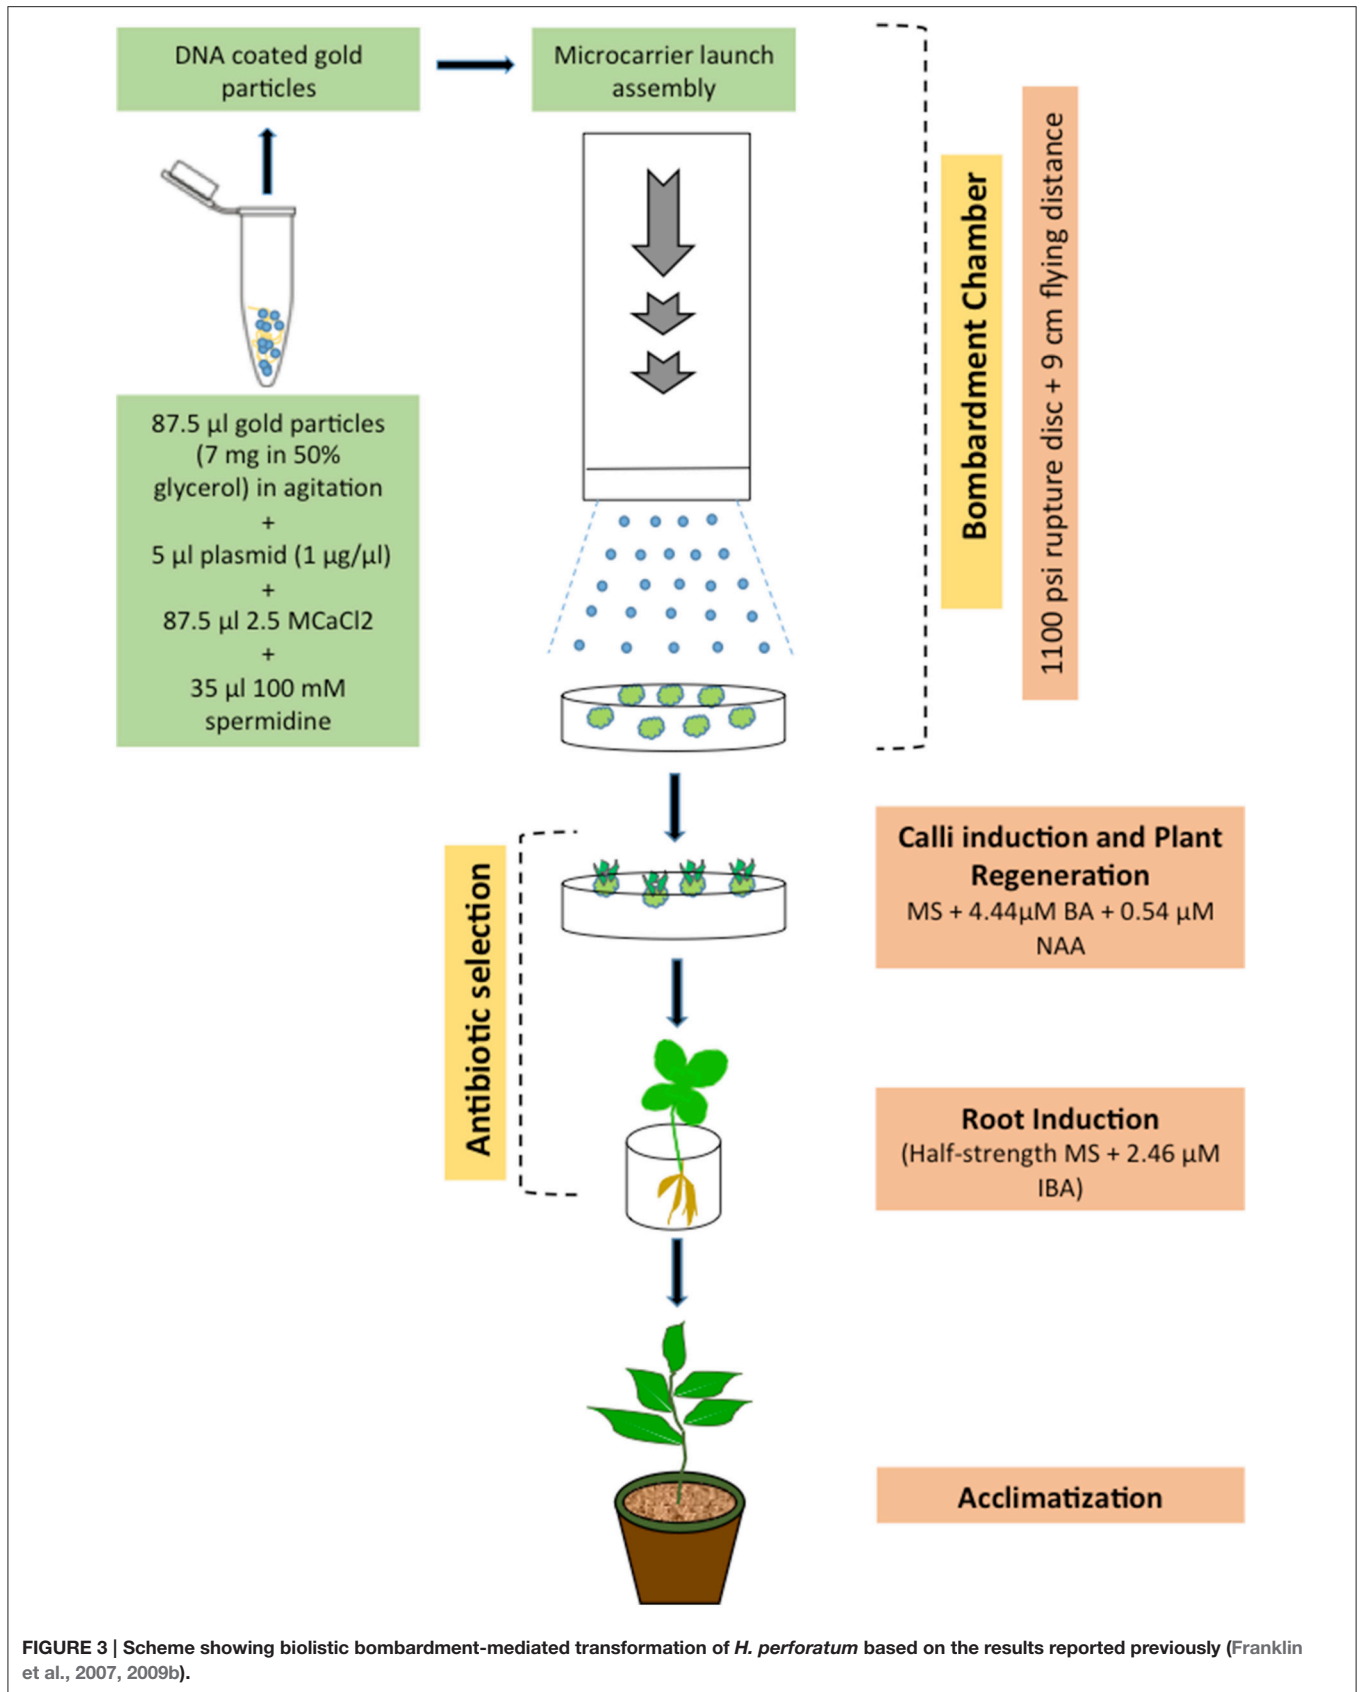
DNA coated gold particles

Microcarrier launch assembly

Bombardment Chamber

1100 psi rupture disc + 9 cm flying distance

87.5 µl gold particles (7 mg in 50% glycerol) in agitation
+
5 µl plasmid (1 µg/µl)
+
87.5 µl 2.5 MCaCl2
+
35 µl 100 mM spermidine

Antibiotic selection

Calli induction and Plant Regeneration
MS + 4.44µM BA + 0.54 µM NAA

Root Induction
(Half-strength MS + 2.46 µM IBA)

Acclimatization

FIGURE 3 | Scheme showing biolistic bombardment-mediated transformation of *H. perforatum* based on the results reported previously (Franklin et al., 2007, 2009b).